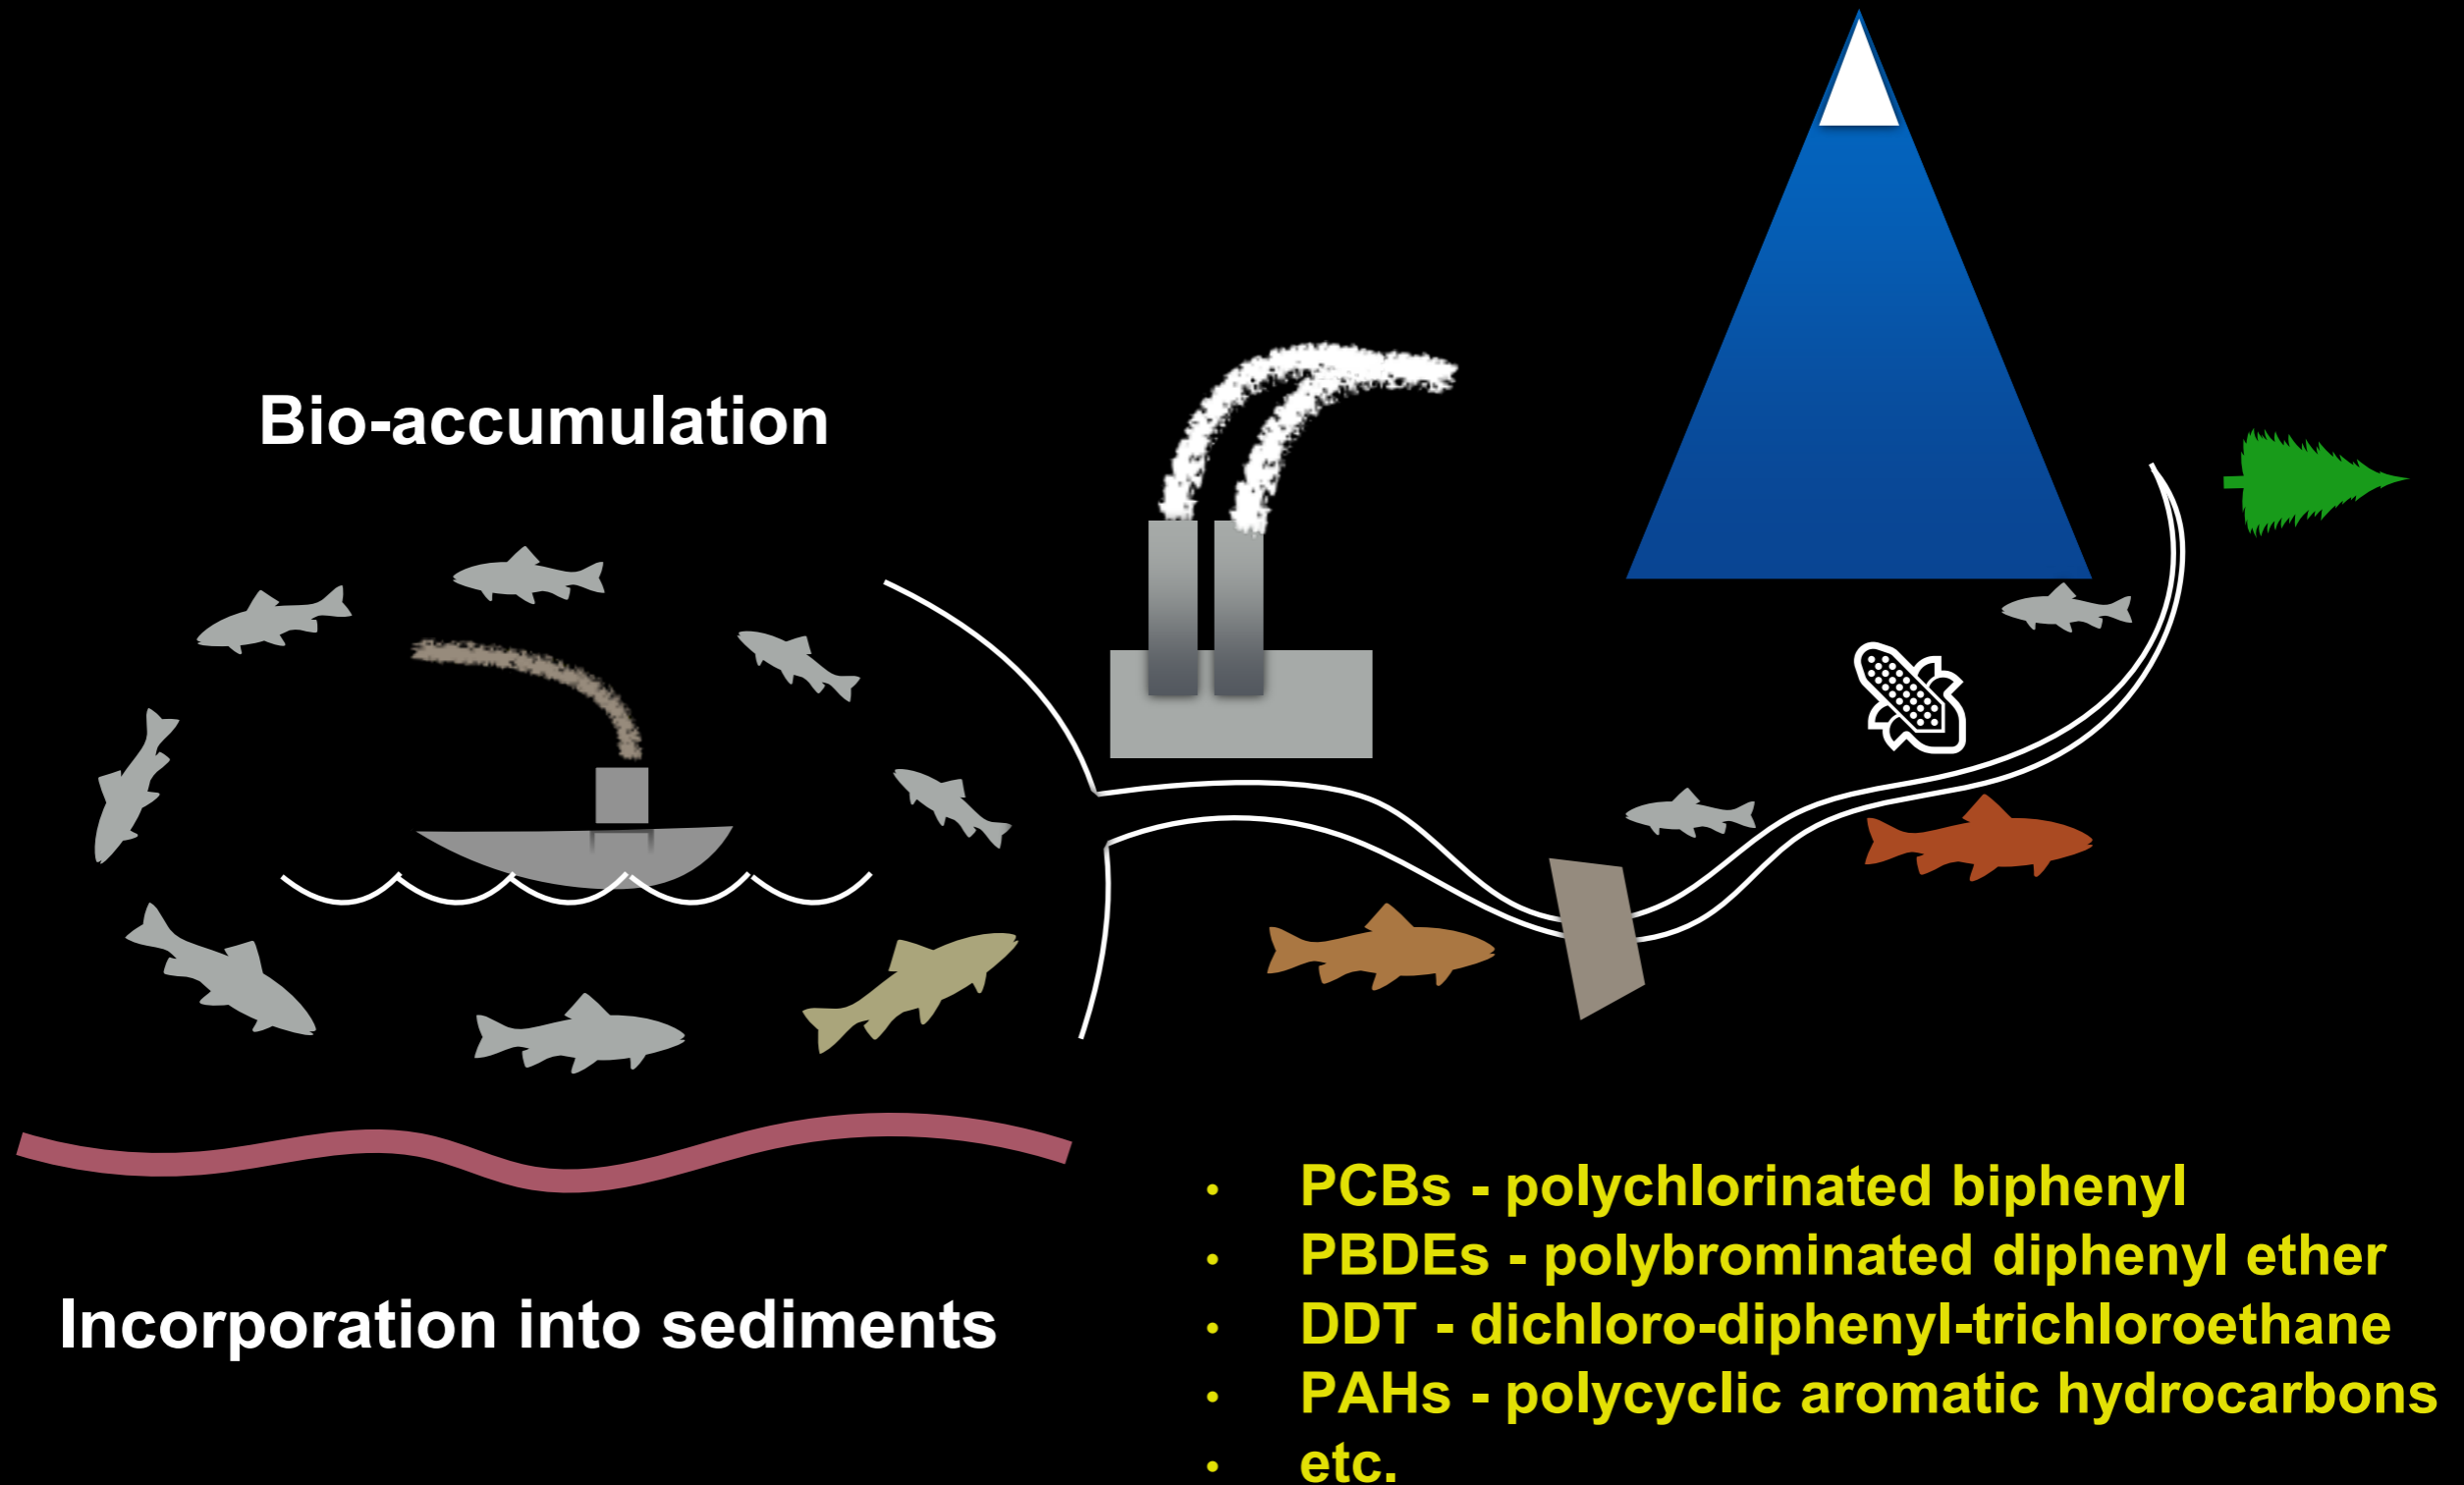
Bio-accumulation

Incorporation into sediments

- PCBs - polychlorinated biphenyl
- PBDEs - polybrominated diphenyl ether
- DDT - dichloro-diphenyl-trichloroethane
- PAHs - polycyclic aromatic hydrocarbons
- etc.